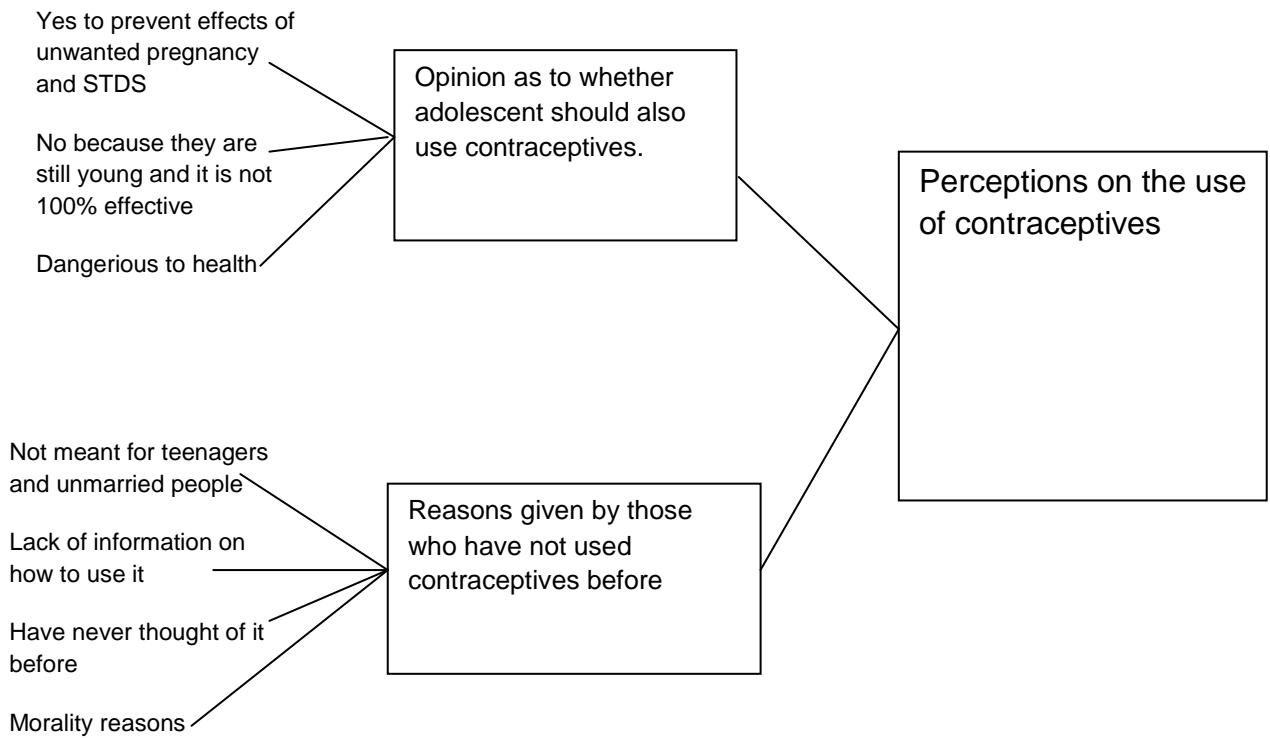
Yes to prevent effects of unwanted pregnancy and STDS

No because they are still young and it is not 100% effective

Dangerious to health

Opinion as to whether adolescent should also use contraceptives.

Perceptions on the use of contraceptives

Not meant for teenagers and unmarried people

Lack of information on how to use it

Have never thought of it before

Morality reasons

Reasons given by those who have not used contraceptives before